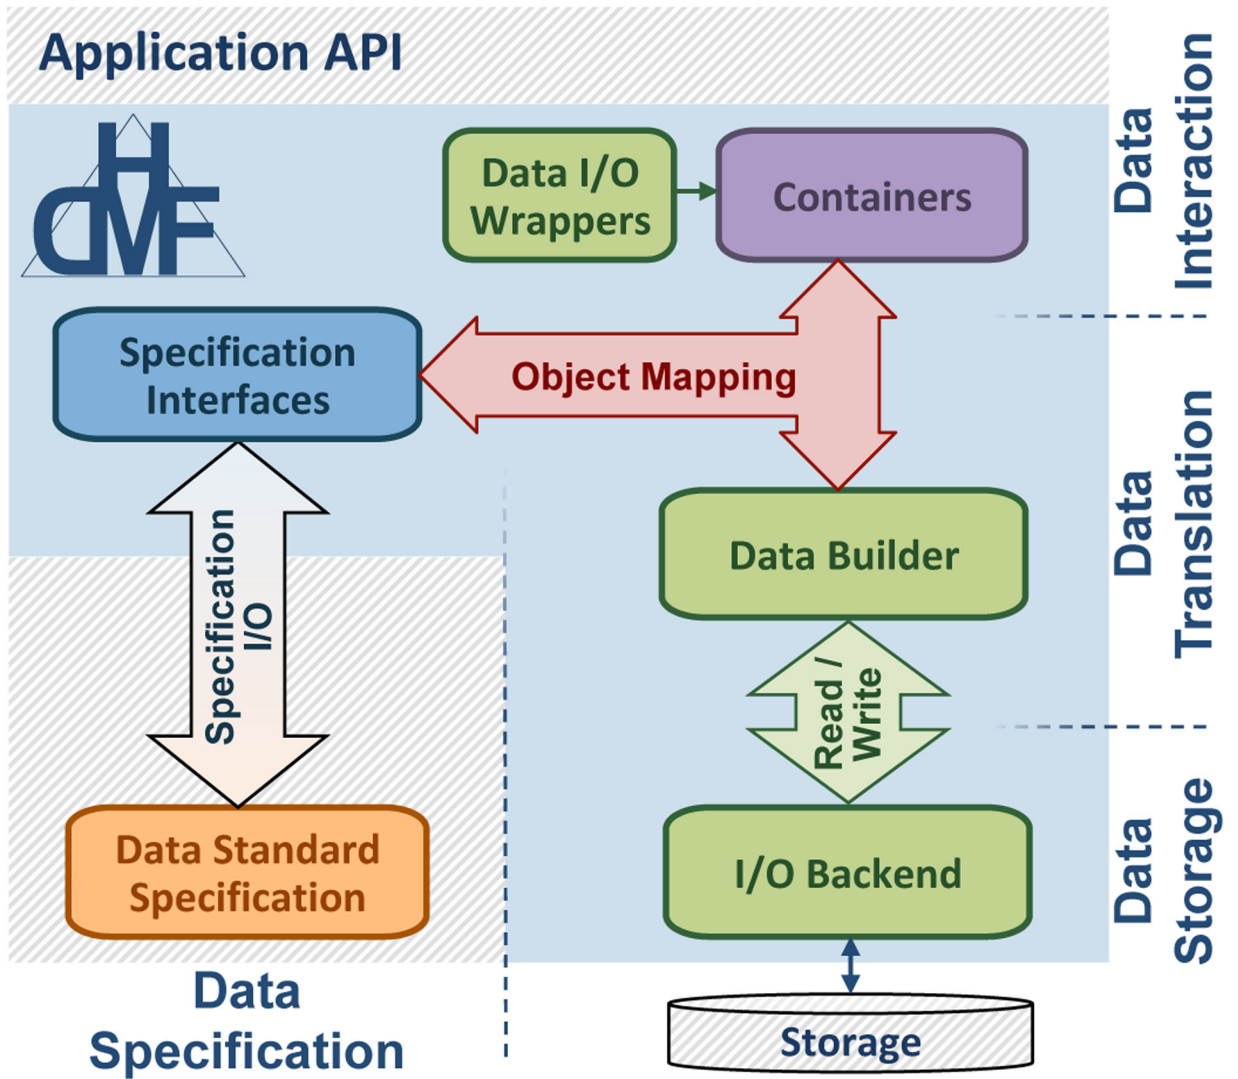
Application API

HDMF

Data I/O Wrappers

Containers

Data Interaction

Specification Interfaces

Object Mapping

Specification I/O

Data Builder

Data Translation

Read / Write

Data Standard Specification

I/O Backend

Data Storage

Data Specification

Storage